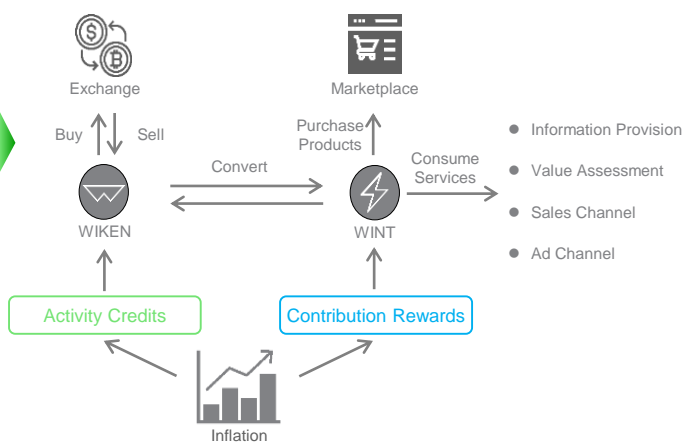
Exchange

Marketplace

Buy

Sell

Purchase Products

Convert

Consume Services

WIKEN

WINT

Information Provision

Value Assessment

Sales Channel

Ad Channel

Activity Credits

Contribution Rewards

Inflation